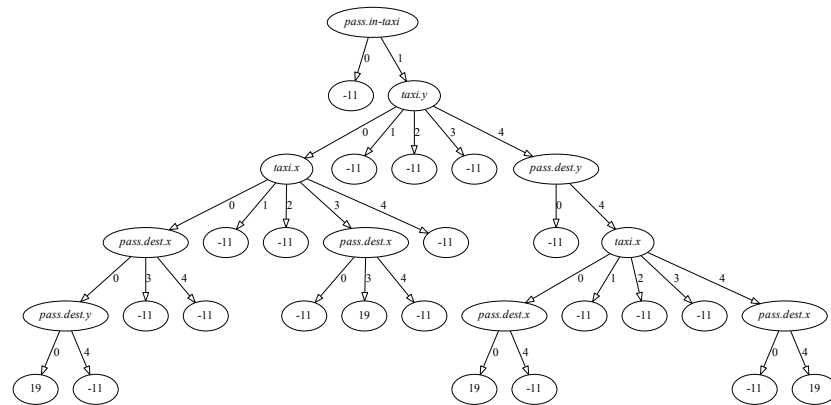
pass.in-taxi

0 1

-11 taxi.y

0 1 2 3 4

taxi.x -11 -11 -11 pass.dest.y

0 1 2 3 4 0 4

pass.dest.x -11 -11 pass.dest.x -11 -11 taxi.x

0 3 4 0 3 4 0 1 2 3 4

pass.dest.y -11 -11 -11 19 -11 pass.dest.x -11 -11 -11 pass.dest.x

0 4 0 4 0 4

19 -11 19 -11 -11 19